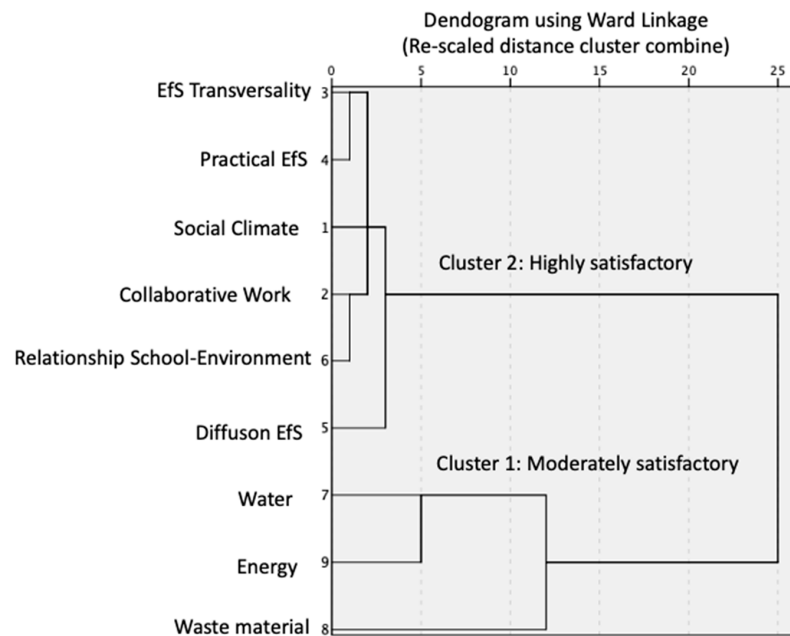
Dendogram using Ward Linkage
(Re-scaled distance cluster combine)

0 5 10 15 20 25

EfS Transversality 3
Practical EfS 4
Social Climate 1
Collaborative Work 2
Relationship School-Environment 6
Diffuson EfS 5
Water 7
Energy 9
Waste material 8

Cluster 2: Highly satisfactory

Cluster 1: Moderately satisfactory